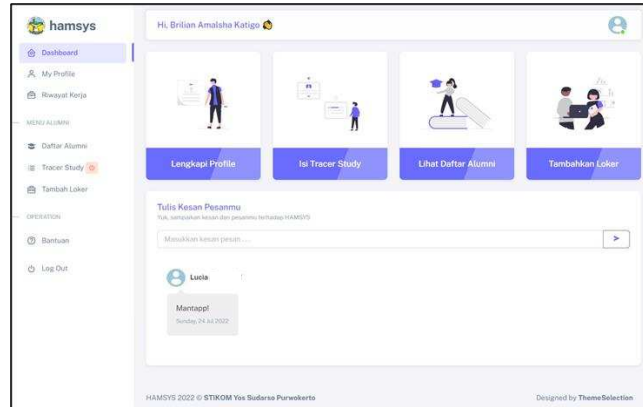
hamsys

Dashboard
My Profile
Riwayat Kerja

MENU ALUMNI
Daftar Alumni
Tracer Study
Tambah Loker

OPERATION
Bantuan
Log Out

Hi, Brilian Amalsha Katigo

Lengkapi Profile
Isi Tracer Study
Lihat Daftar Alumni
Tambahkan Loker

Tulis Kesan Pesanmu
Yuk, sampaikan kesan dan pesanmu terhadap HAMSYS

Masukkan kesan pesan....
>

Lucia

Mantappl
Sunday, 24 Jul 2022

HAMSYS 2022 © STIKOM Yos Sudarso Purwokerto
Designed by ThemeSelection